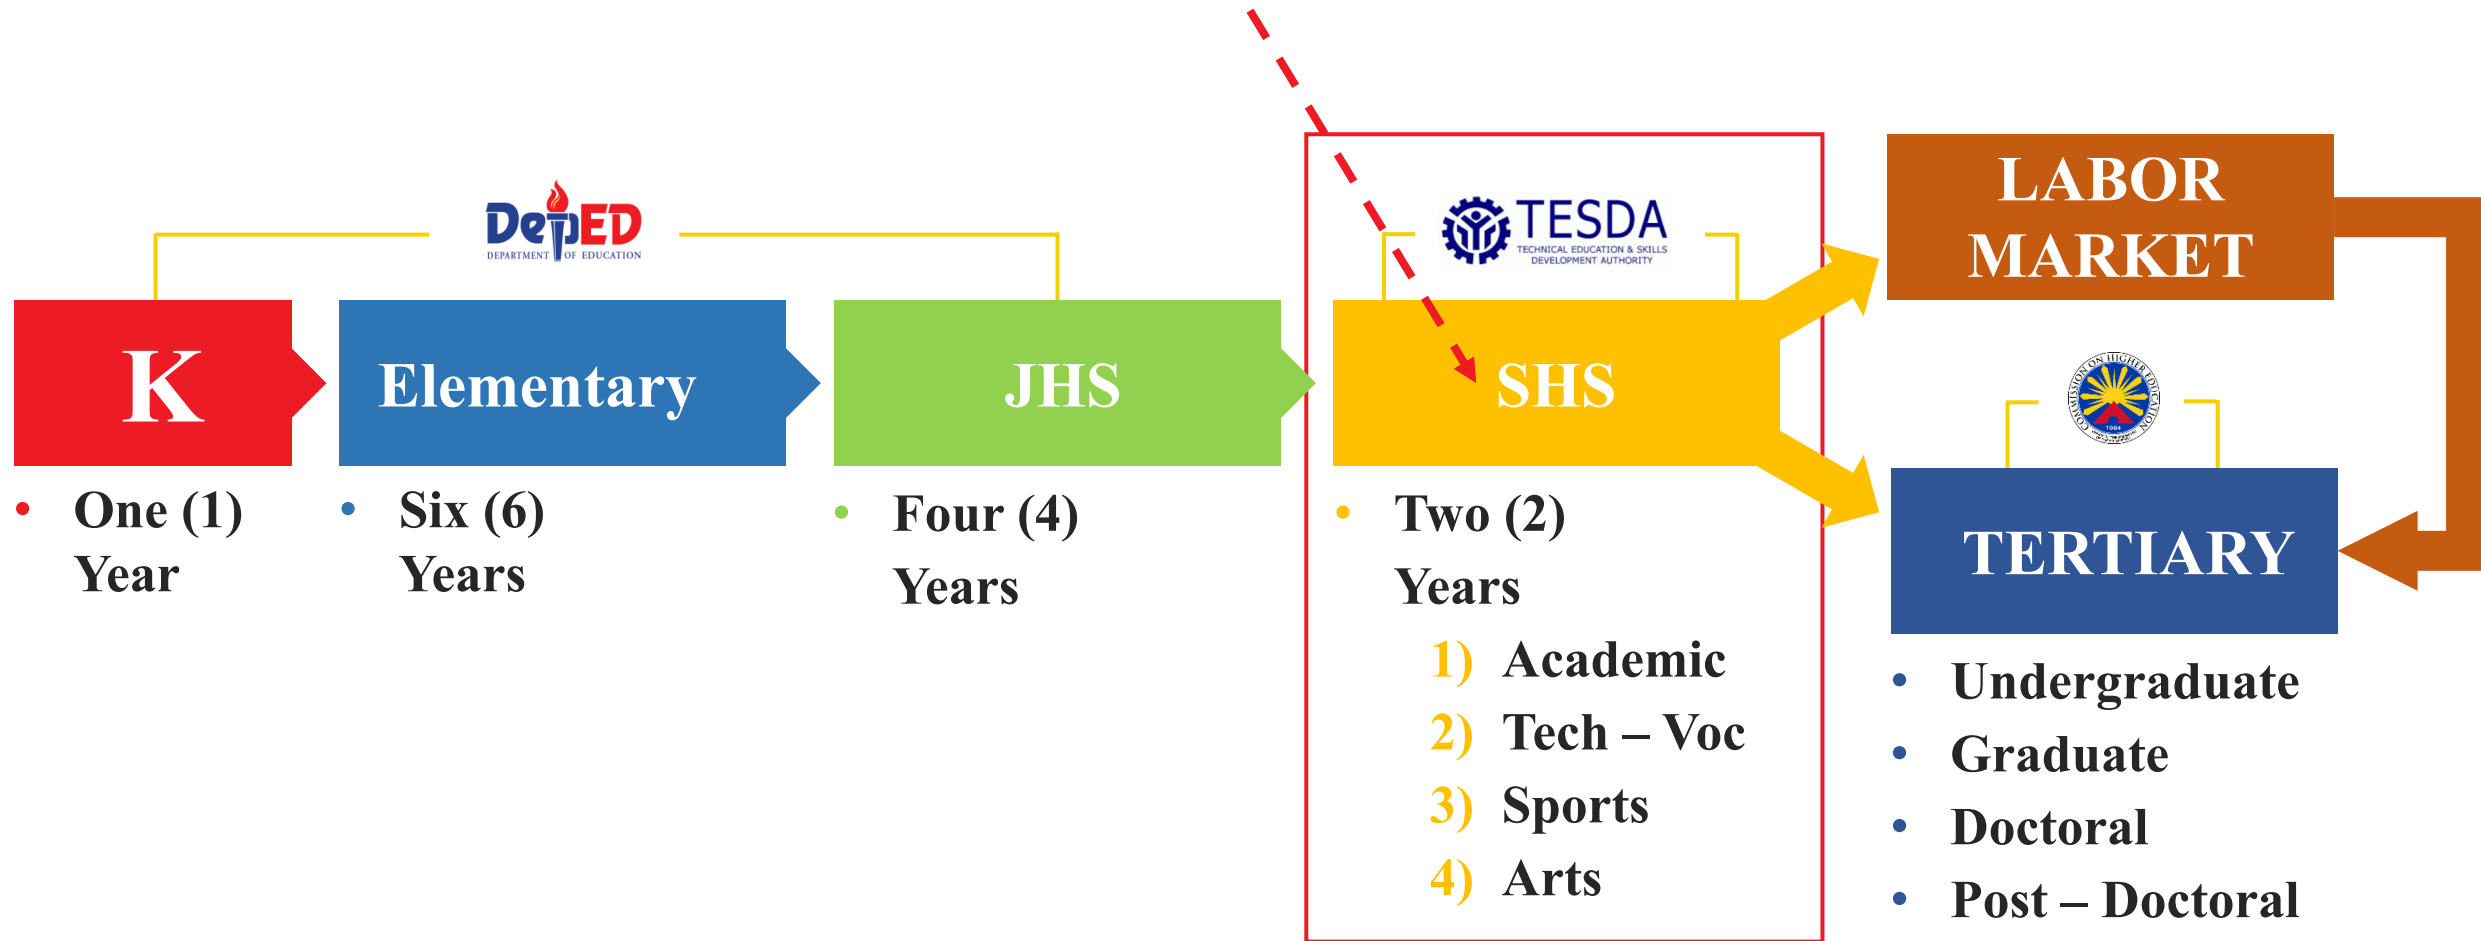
DepED
DEPARTMENT OF EDUCATION

TESDA
TECHNICAL EDUCATION & SKILLS DEVELOPMENT AUTHORITY

LABOR MARKET

K

Elementary

JHS

SHS

COMMISSION ON HIGHER EDUCATION
1994

TERTIARY

- One (1) Year

- Six (6) Years

- Four (4) Years

- Two (2) Years
1) Academic
2) Tech – Voc
3) Sports
4) Arts

- Undergraduate
- Graduate
- Doctoral
- Post – Doctoral